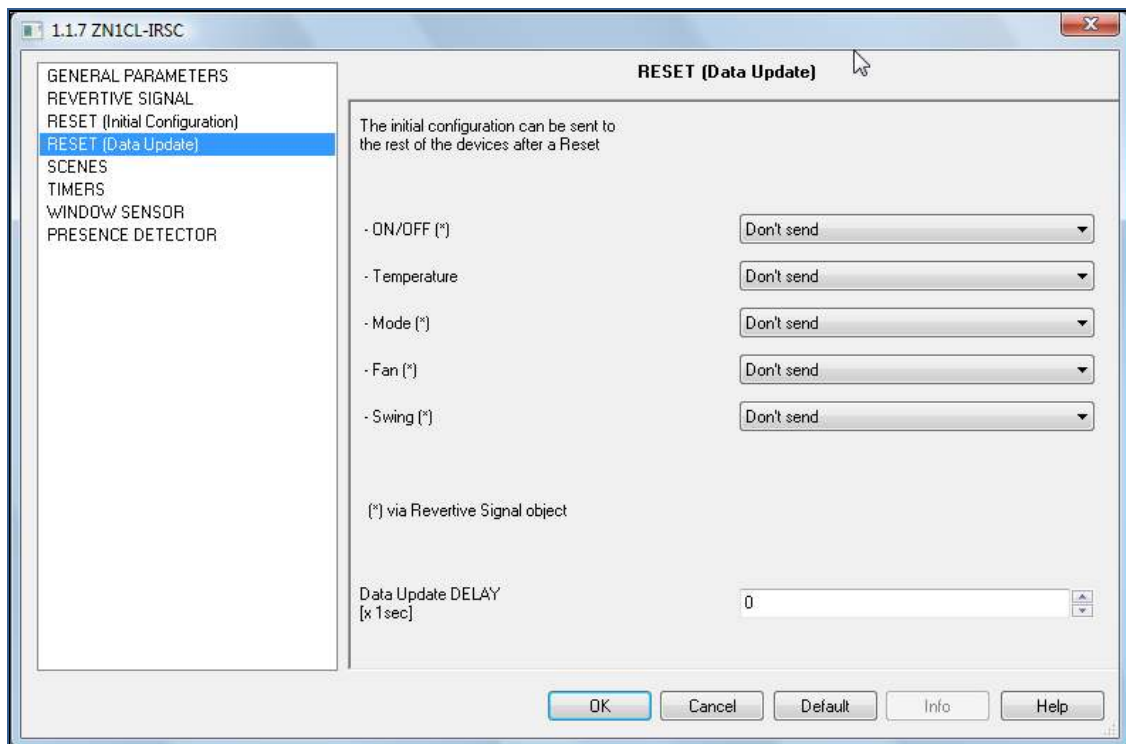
1.1.7 ZN1CL-IRSC

GENERAL PARAMETERS
REVERTIVE SIGNAL
RESET (Initial Configuration)
RESET (Data Update)
SCENES
TIMERS
WINDOW SENSOR
PRESENCE DETECTOR

RESET (Data Update)

The initial configuration can be sent to the rest of the devices after a Reset

- ON/OFF (*) Don't send

- Temperature Don't send

- Mode (*) Don't send

- Fan (*) Don't send

- Swing (*) Don't send

(*) via Revertive Signal object

Data Update DELAY [x 1sec] 0

OK Cancel Default Info Help